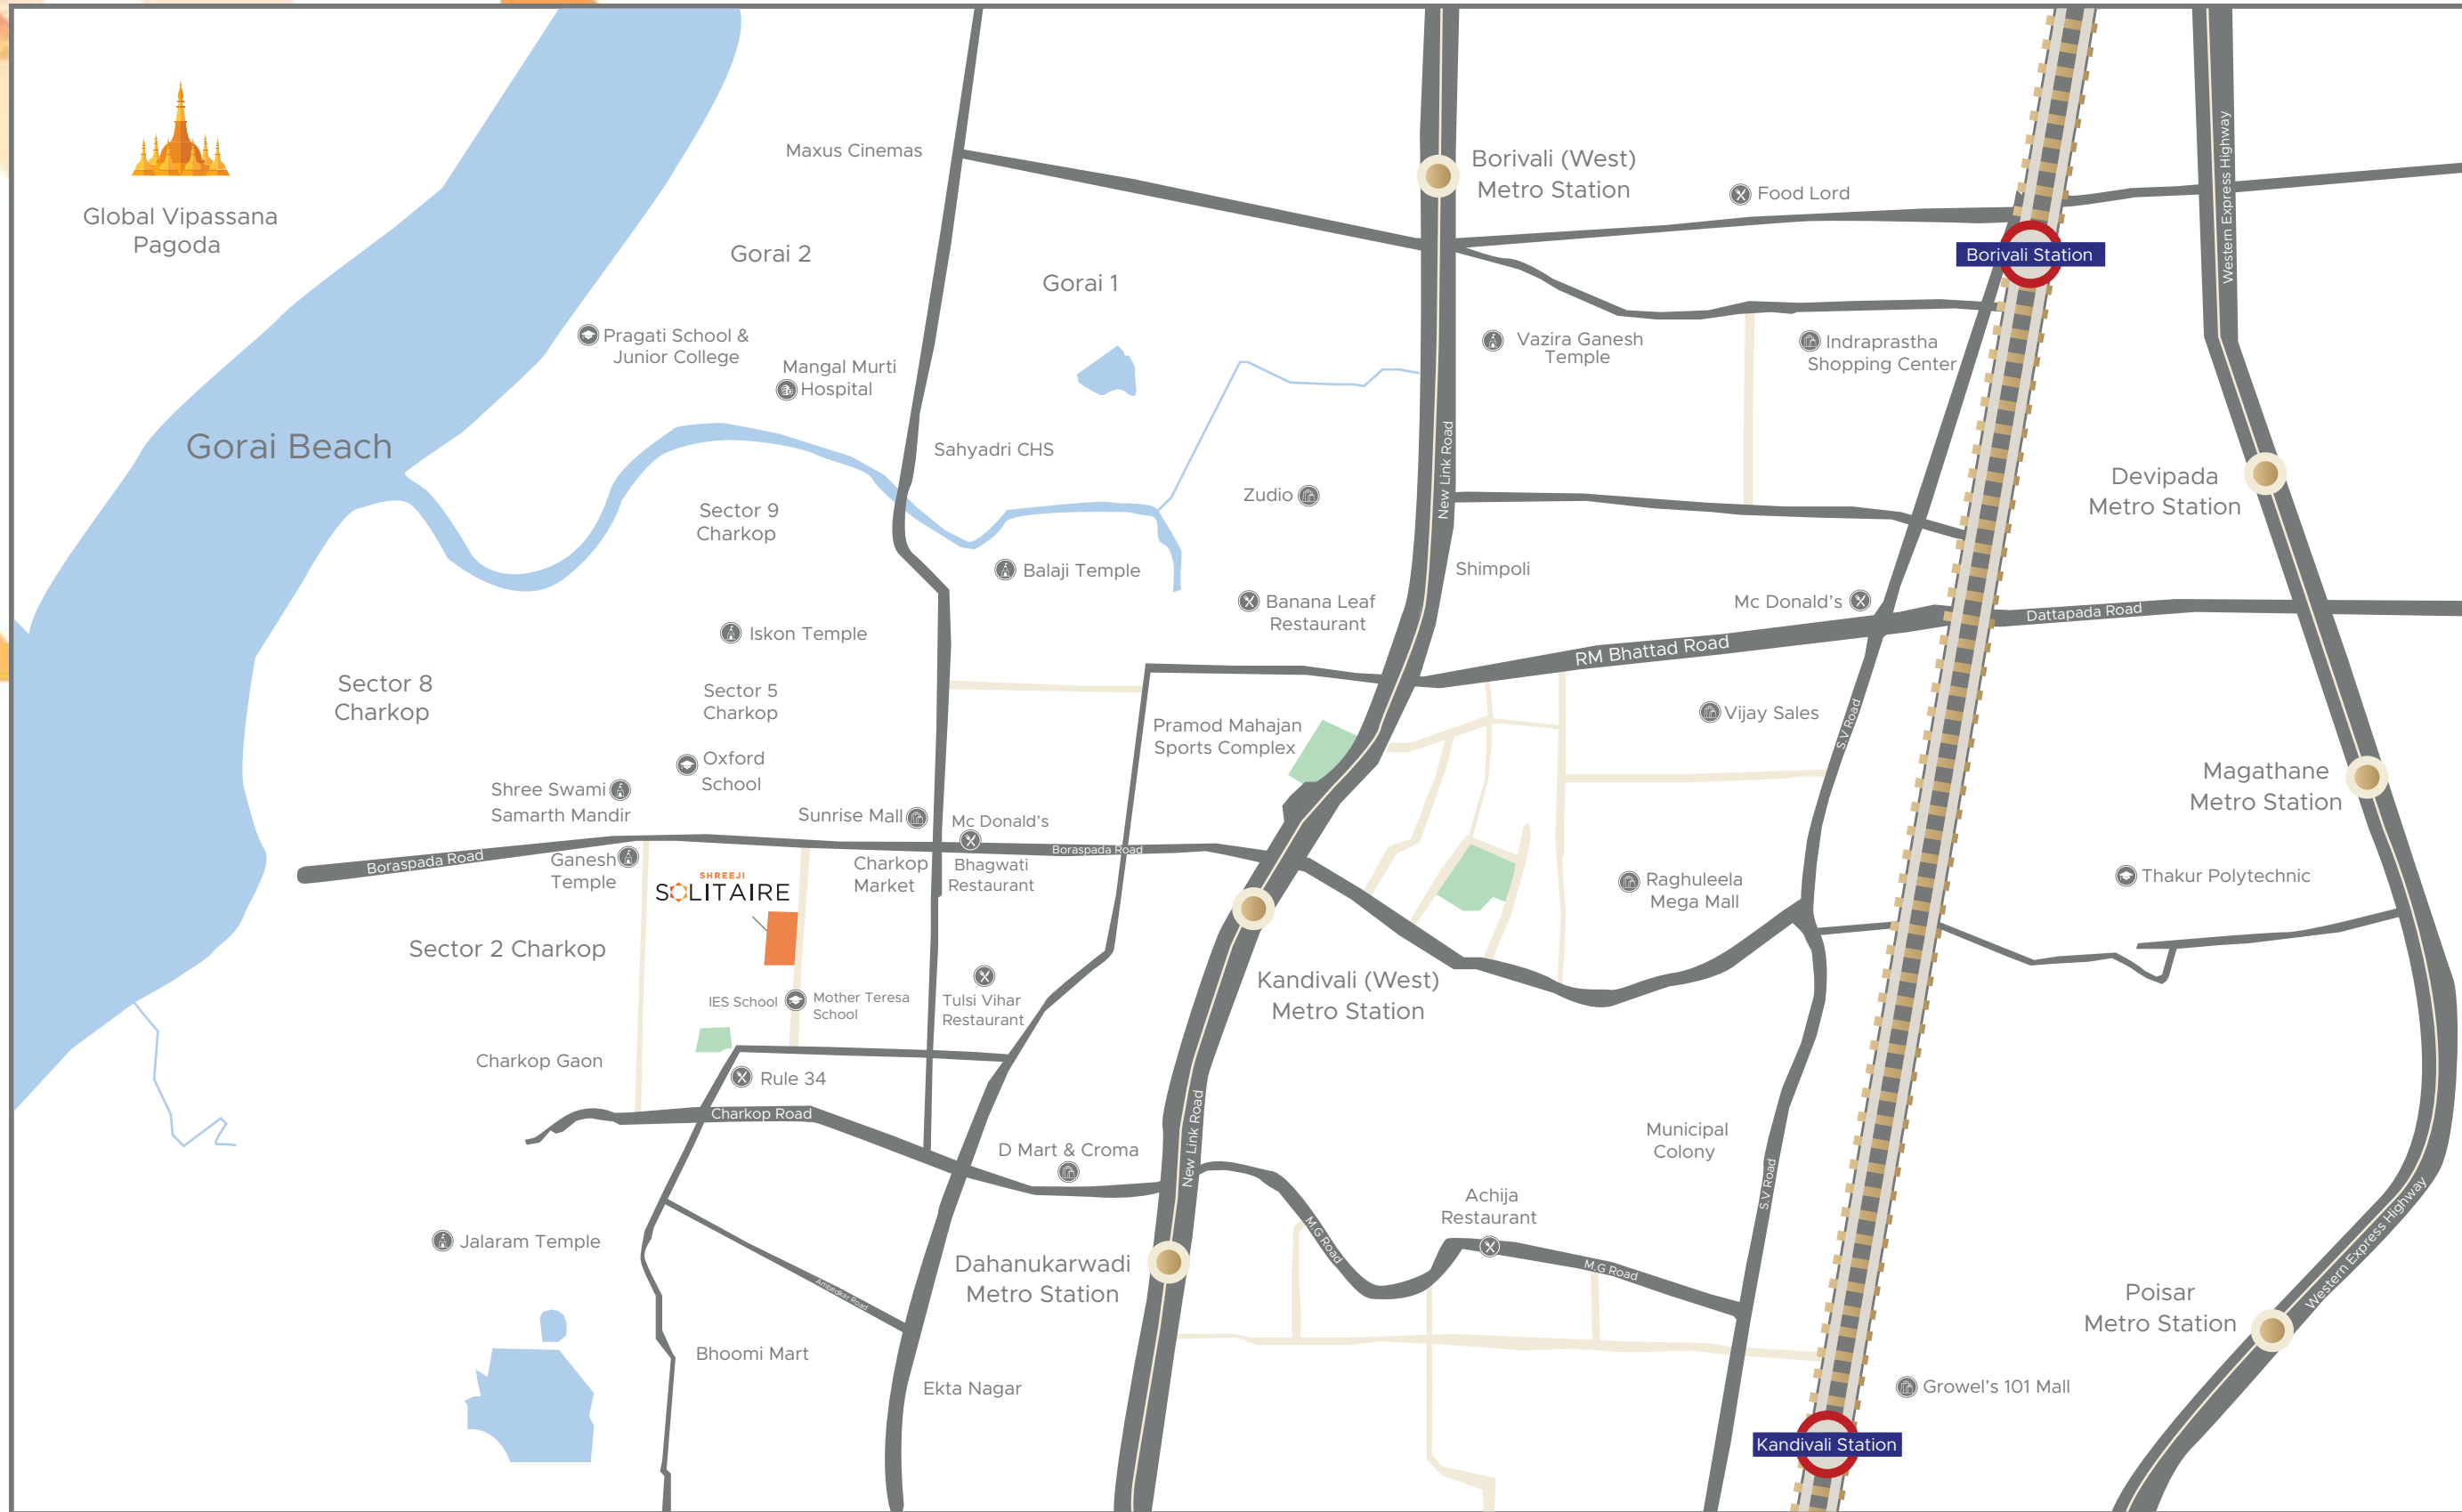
Global Vipassana Pagoda

Maxus Cinemas

Gorai 2

Gorai 1

Borivali (West) Metro Station

Food Lord

Borivali Station

Western Express Highway

Pragati School & Junior College

Mangal Murti Hospital

Vazira Ganesh Temple

Indraprastha Shopping Center

Gorai Beach

Sahyadri CHS

Zudio

New Link Road

Devipada Metro Station

Sector 9 Charkop

Balaji Temple

Shimpoli

Banana Leaf Restaurant

Mc Donald's

Dattapada Road

Iskon Temple

RM Bhattad Road

Sector 8 Charkop

Sector 5 Charkop

Pramod Mahajan Sports Complex

Vijay Sales

S.V Road

Oxford School

Magathane Metro Station

Shree Swami Samarth Mandir

Sunrise Mall

Mc Donald's

Boraspada Road

Boraspada Road

Ganesh Temple

SHREEJI SOLITAIRE

Charkop Market

Bhagwati Restaurant

Raghuleela Mega Mall

Thakur Polytechnic

Sector 2 Charkop

Kandivali (West) Metro Station

IES School

Mother Teresa School

Tulsi Vihar Restaurant

Charkop Gaon

Rule 34

Charkop Road

D Mart & Croma

Municipal Colony

New Link Road

Achija Restaurant

M.G Road

M.G Road

S.V Road

Jalaram Temple

Dahanukarwadi Metro Station

Ambedkar Road

Poisar Metro Station

Western Express Highway

Bhoomi Mart

Ekta Nagar

Growel's 101 Mall

Kandivali Station